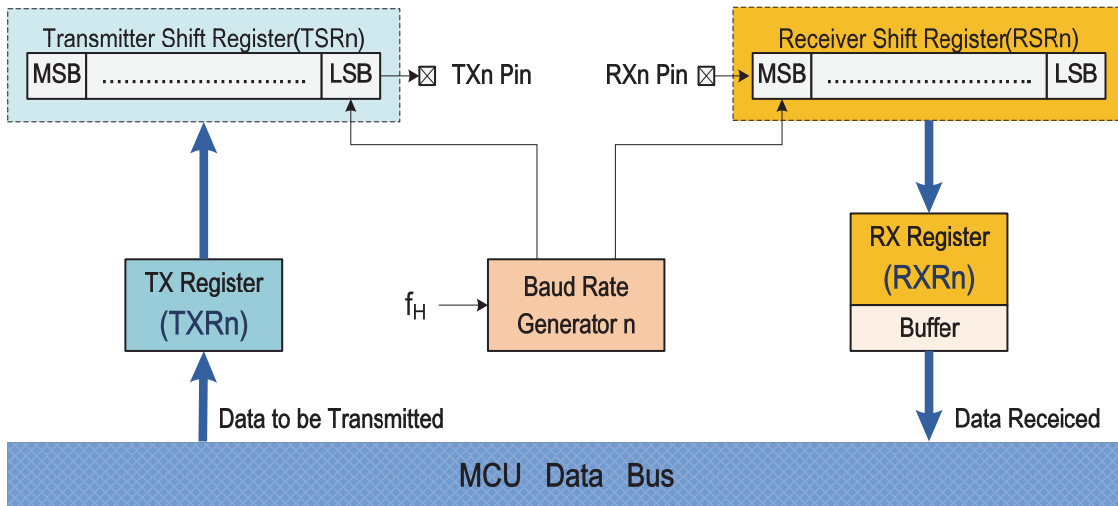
Transmitter Shift Register(TSRn)

MSB …………………… LSB

TXn Pin

RXn Pin

Receiver Shift Register(RSRn)

MSB …………………… LSB

RX Register
(RXRn)

Buffer

TX Register
(TXRn)

$f_H$

Baud Rate Generator n

Data to be Transmitted

Data Receiced

MCU Data Bus